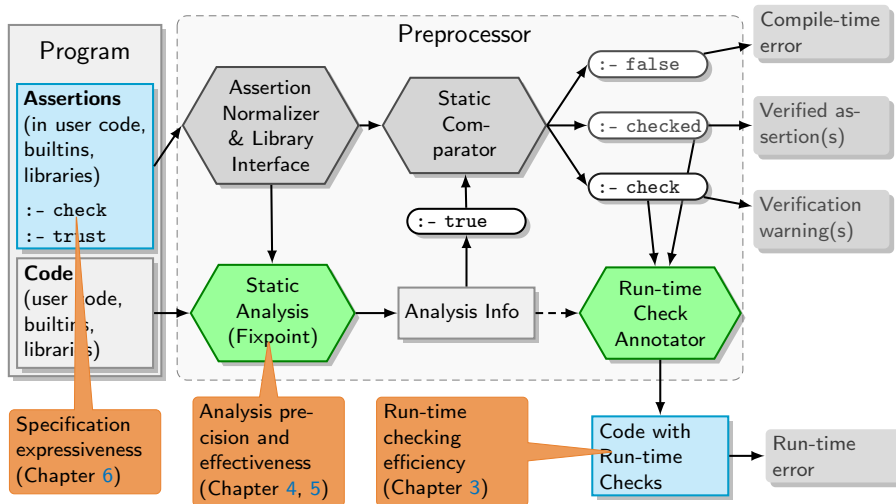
Program

Assertions (in user code, builtins, libraries)

:- check
:- trust

Code (user code, builtins, libraries)

Preprocessor

Assertion Normalizer & Library Interface

Static Comparator

:- false

:- checked

:- check

Compile-time error

Verified assertion(s)

Verification warning(s)

:- true

Static Analysis (Fixpoint)

Analysis Info

Run-time Check Annotator

Code with Run-time Checks

Run-time error

Specification expressiveness (Chapter 6)

Analysis precision and effectiveness (Chapter 4, 5)

Run-time checking efficiency (Chapter 3)